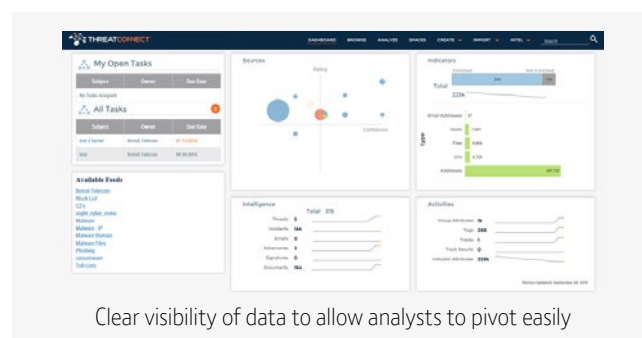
THREATCONNECT

DASHBOARD BROWSE ANALYZE SPACES CREATE IMPORT INTEL Search

My Open Tasks

| Subject | Owner | Due Date |
|---|---|---|

No Tasks Assigned

All Tasks

| Subject | Owner | Due Date |
|---|---|---|
| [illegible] | British Telecom | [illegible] |
| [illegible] | British Telecom | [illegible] |

Available Feeds

British Telecom
Mock List
C2's
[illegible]
Malware
Malware - IP
Malware Domain
Malware Files
Phishing
Ransomware
Full Lists

Sources

Rating

Confidence

Indicators

Enriched Not Enriched

Total

225k

Email Addresses 27

Hosts

Files

URLs

Addresses

Type

Intelligence

Total 376

Threats 5
Incidents 166
Emails 0
Adversaries 1
Signatures 0
Documents 184

Activities

Group Attributes 1k
Tags 288
Tracks 1
Track Results 0
Indicator Attributes 333k

Clear visibility of data to allow analysts to pivot easily